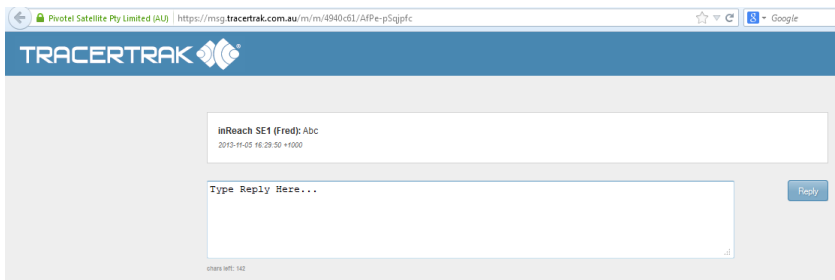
Pivotel Satellite Pty Limited (AU) | https://msg.tracertrak.com.au/m/m/4940c61/AfPe-pSqjpfc

Google

TRACERTRAK

inReach SE1 (Fred): Abc
2013-11-05 16:29:50 +1000

Type Reply Here...

Reply

chars left: 142